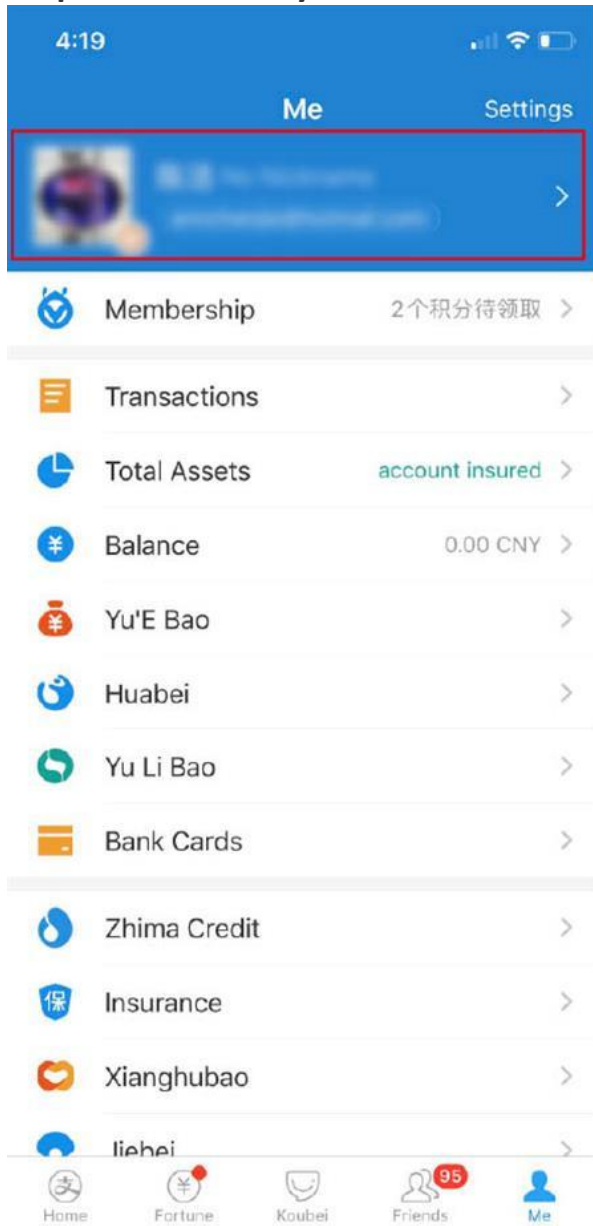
4:19

Me Settings

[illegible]
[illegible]

Membership 2个积分待领取

Transactions

Total Assets account insured

Balance 0.00 CNY

Yu'E Bao

Huabei

Yu Li Bao

Bank Cards

Zhima Credit

Insurance

Xianghubao

Jiebei

Home Fortune Koubei 95 Friends Me